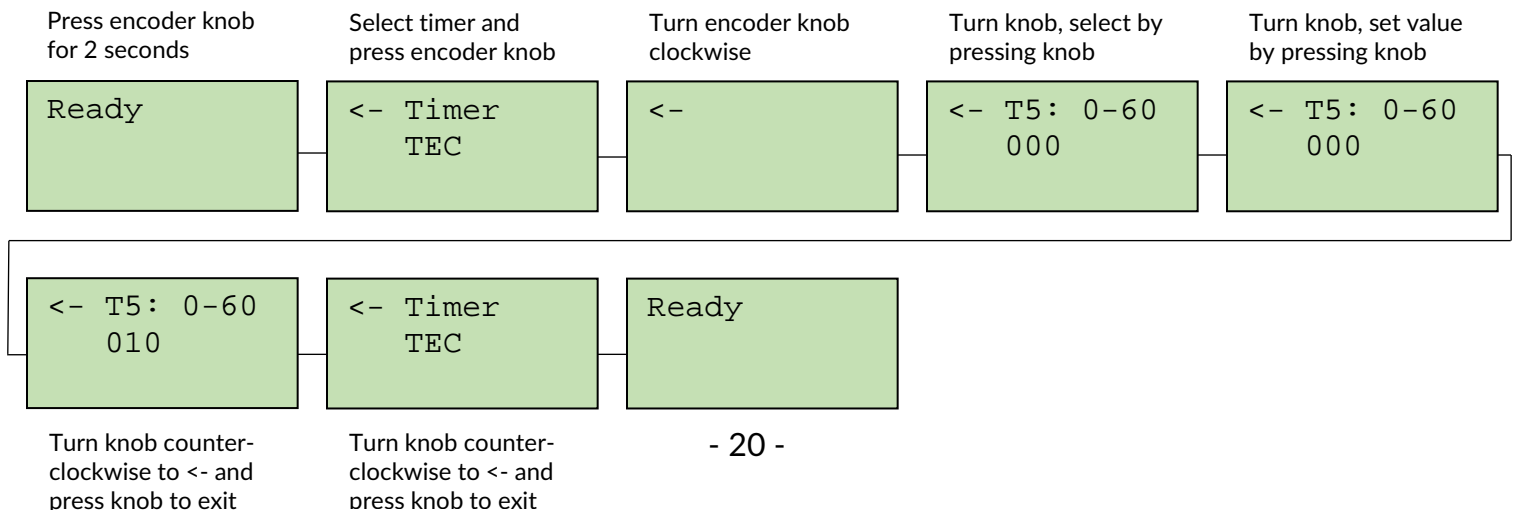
Press encoder knob for 2 seconds

Ready

Select timer and press encoder knob

<- Timer
TEC

Turn encoder knob clockwise

<-

Turn knob, select by pressing knob

<- T5: 0-60
000

Turn knob, set value by pressing knob

<- T5: 0-60
000

<- T5: 0-60
010

Turn knob counterclockwise to <- and press knob to exit

<- Timer
TEC

Turn knob counterclockwise to <- and press knob to exit

Ready

- 20 -